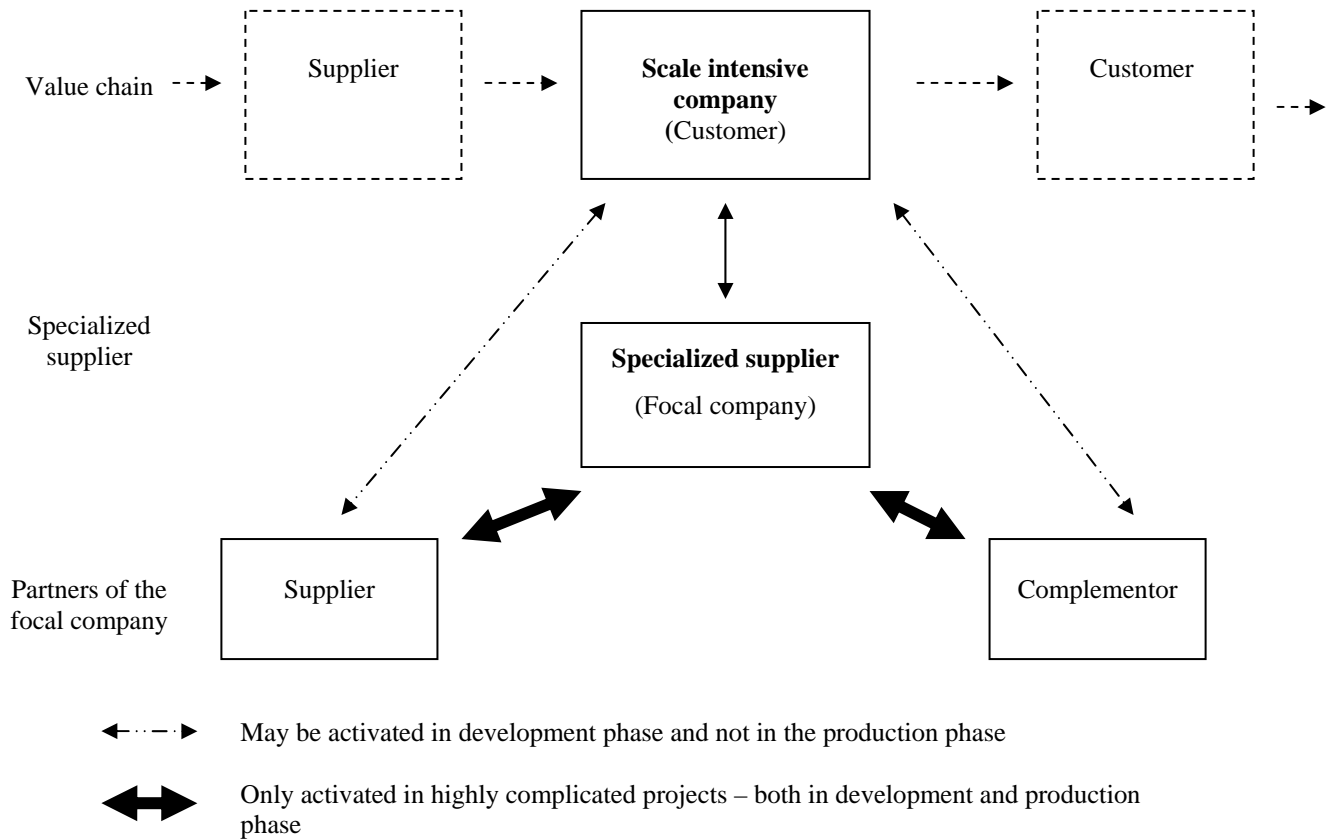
Value chain

Supplier

**Scale intensive company** (Customer)

Customer

Specialized supplier

**Specialized supplier**

(Focal company)

Partners of the focal company

Supplier

Complementor

May be activated in development phase and not in the production phase

Only activated in highly complicated projects – both in development and production phase